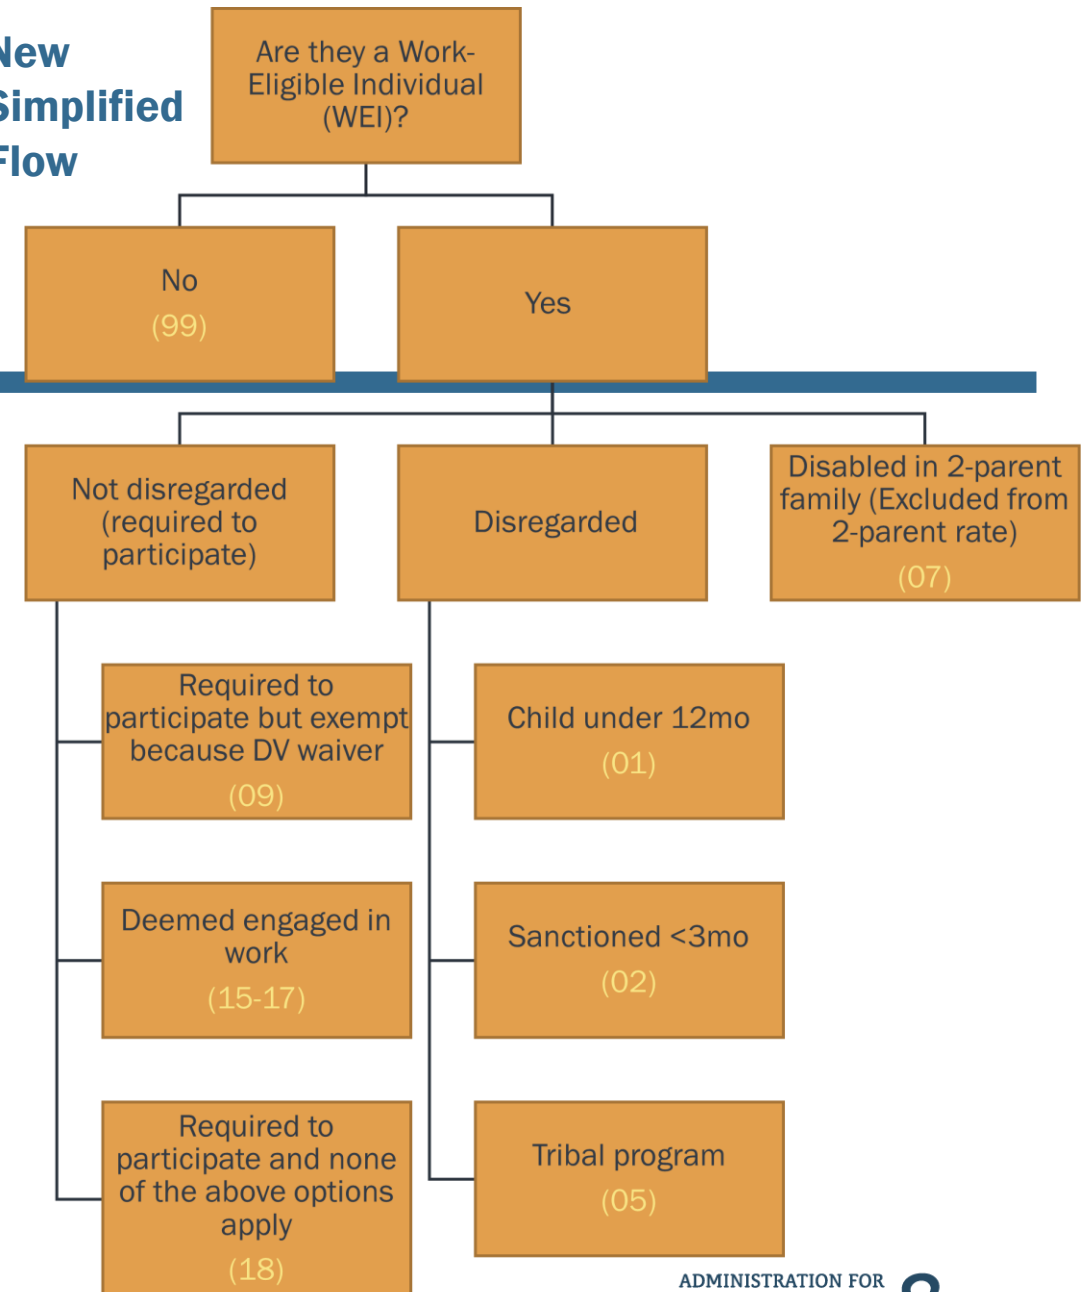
New Simplified Flow

Are they a Work-Eligible Individual (WEI)?

No
(99)

Yes

Not disregarded (required to participate)

Disregarded

Disabled in 2-parent family (Excluded from 2-parent rate)
(07)

Required to participate but exempt because DV waiver
(09)

Child under 12mo
(01)

Deemed engaged in work
(15-17)

Sanctioned <3mo
(02)

Required to participate and none of the above options apply
(18)

Tribal program
(05)

ADMINISTRATION FOR